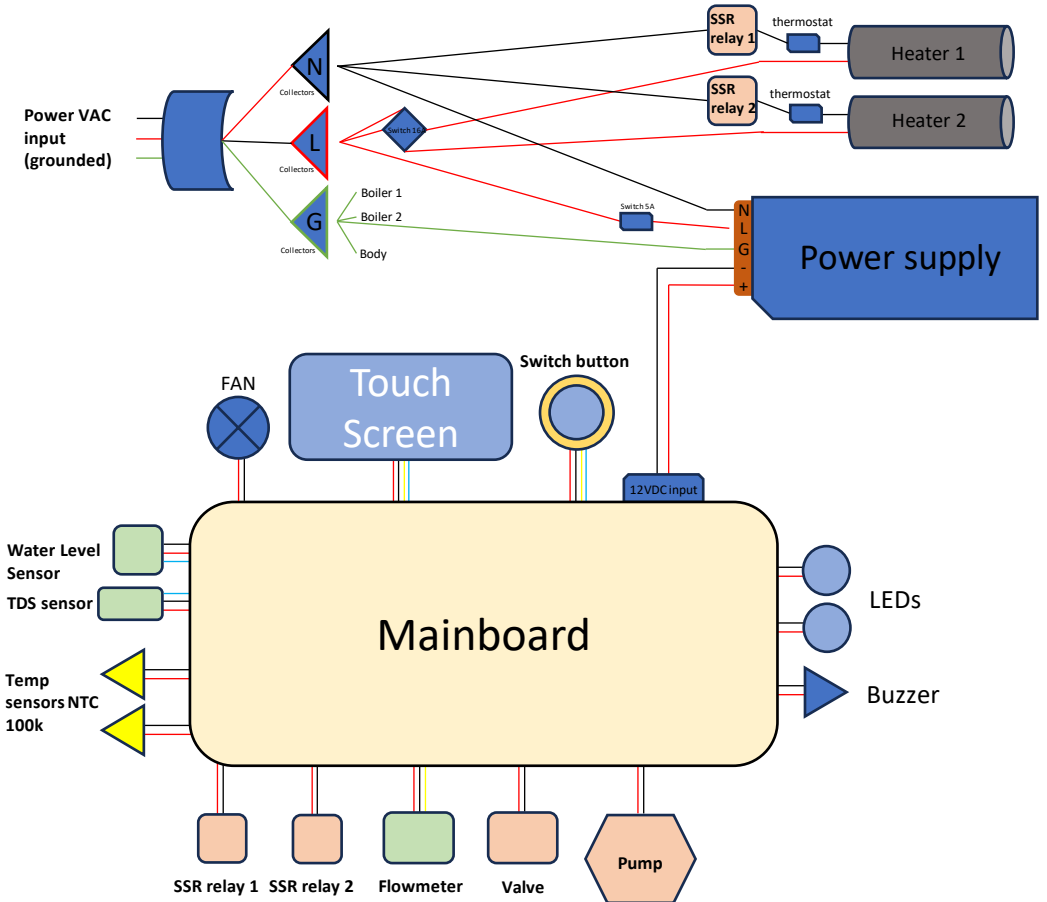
Power VAC input (grounded)

N
Collectors

L
Collectors

G
Collectors

Switch 16A

Boiler 1
Boiler 2
Body

SSR relay 1
thermostat
Heater 1

SSR relay 2
thermostat
Heater 2

Switch 5A

N
L
G
-
+
Power supply

FAN

Touch Screen

Switch button

12VDC input

Water Level Sensor

TDS sensor

Temp sensors NTC 100k

Mainboard

LEDs

Buzzer

SSR relay 1
SSR relay 2
Flowmeter
Valve
Pump